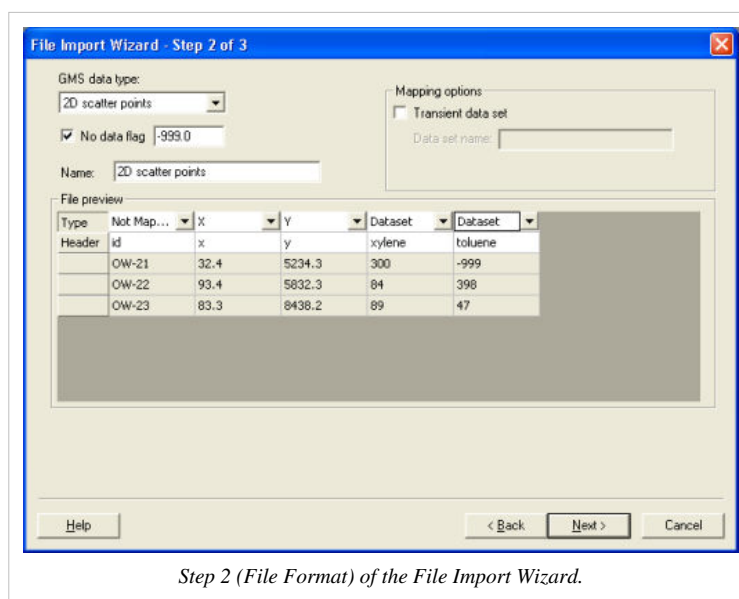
File Import Wizard - Step 2 of 3

GMS data type:
2D scatter points

No data flag -999.0

Name: 2D scatter points

Mapping options
Transient data set
Data set name:

File preview

| Type | Not Map... | X | Y | Dataset | Dataset |
|---|---|---|---|---|---|
| Header | id | x | y | xylene | toluene |
| | OW-21 | 32.4 | 5234.3 | 300 | -999 |
| | OW-22 | 93.4 | 5832.3 | 84 | 398 |
| | OW-23 | 83.3 | 8438.2 | 89 | 47 |

Help

< Back Next > Cancel

Step 2 (File Format) of the File Import Wizard.